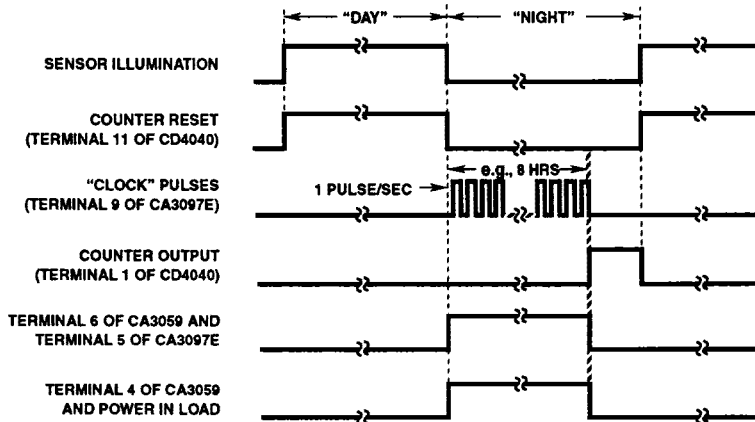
"DAY"

"NIGHT"

SENSOR ILLUMINATION

COUNTER RESET (TERMINAL 11 OF CD4040)

"CLOCK" PULSES (TERMINAL 9 OF CA3097E)

1 PULSE/SEC

e.g., 8 HRS

COUNTER OUTPUT (TERMINAL 1 OF CD4040)

TERMINAL 6 OF CA3059 AND TERMINAL 5 OF CA3097E

TERMINAL 4 OF CA3059 AND POWER IN LOAD